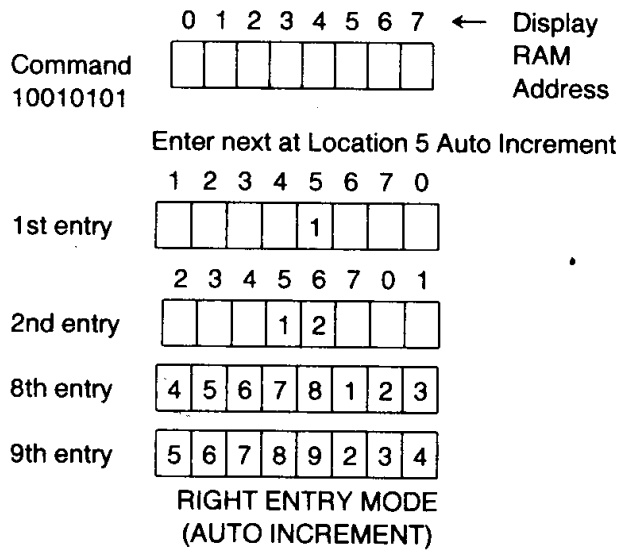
0 1 2 3 4 5 6 7 ← Display RAM Address

Command
10010101

Enter next at Location 5 Auto Increment

1 2 3 4 5 6 7 0

1st entry 1

2 3 4 5 6 7 0 1

2nd entry 1 2

8th entry 4 5 6 7 8 1 2 3

9th entry 5 6 7 8 9 2 3 4

RIGHT ENTRY MODE
(AUTO INCREMENT)